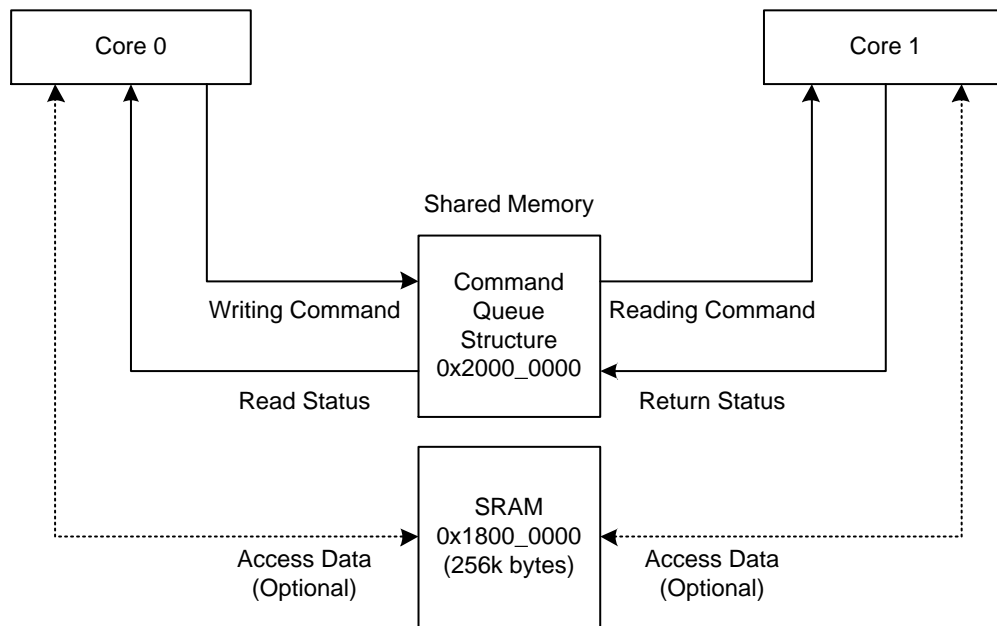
Core 0

Core 1

Shared Memory

Command Queue Structure 0x2000_0000

Writing Command

Reading Command

Read Status

Return Status

SRAM 0x1800_0000 (256k bytes)

Access Data (Optional)

Access Data (Optional)